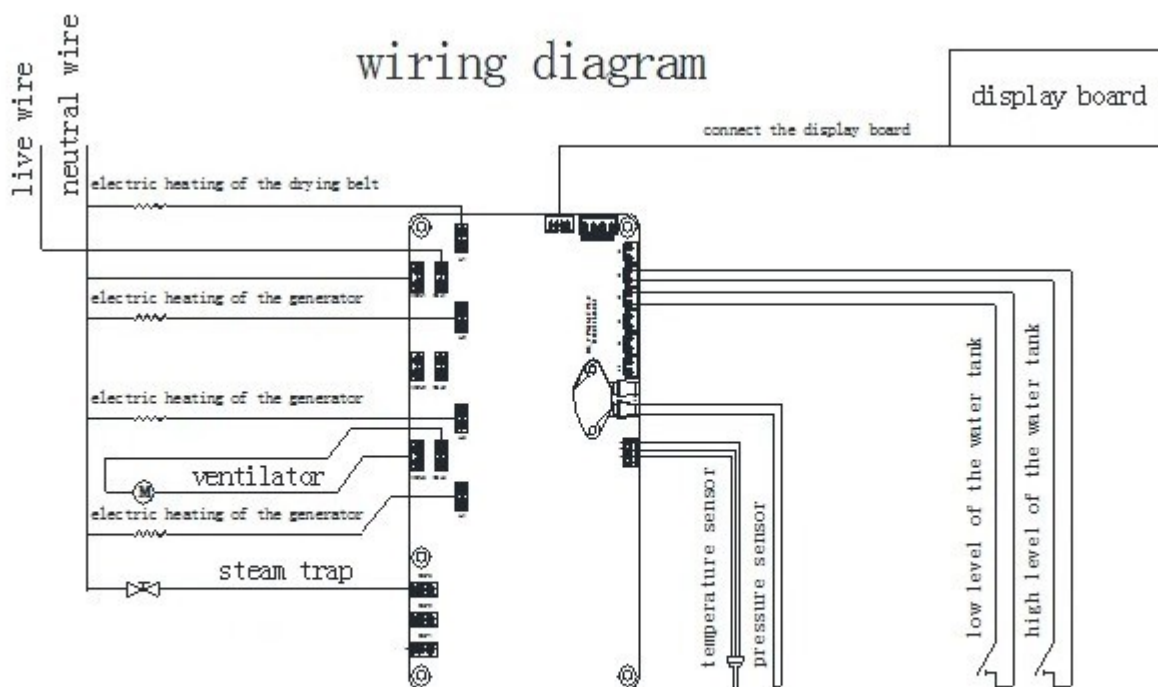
wiring diagram

live wire
neutral wire

display board

connect the display board

electric heating of the drying belt

electric heating of the generator

electric heating of the generator

ventilator

M

electric heating of the generator

steam trap

temperature sensor
pressure sensor

low level of the water tank
high level of the water tank